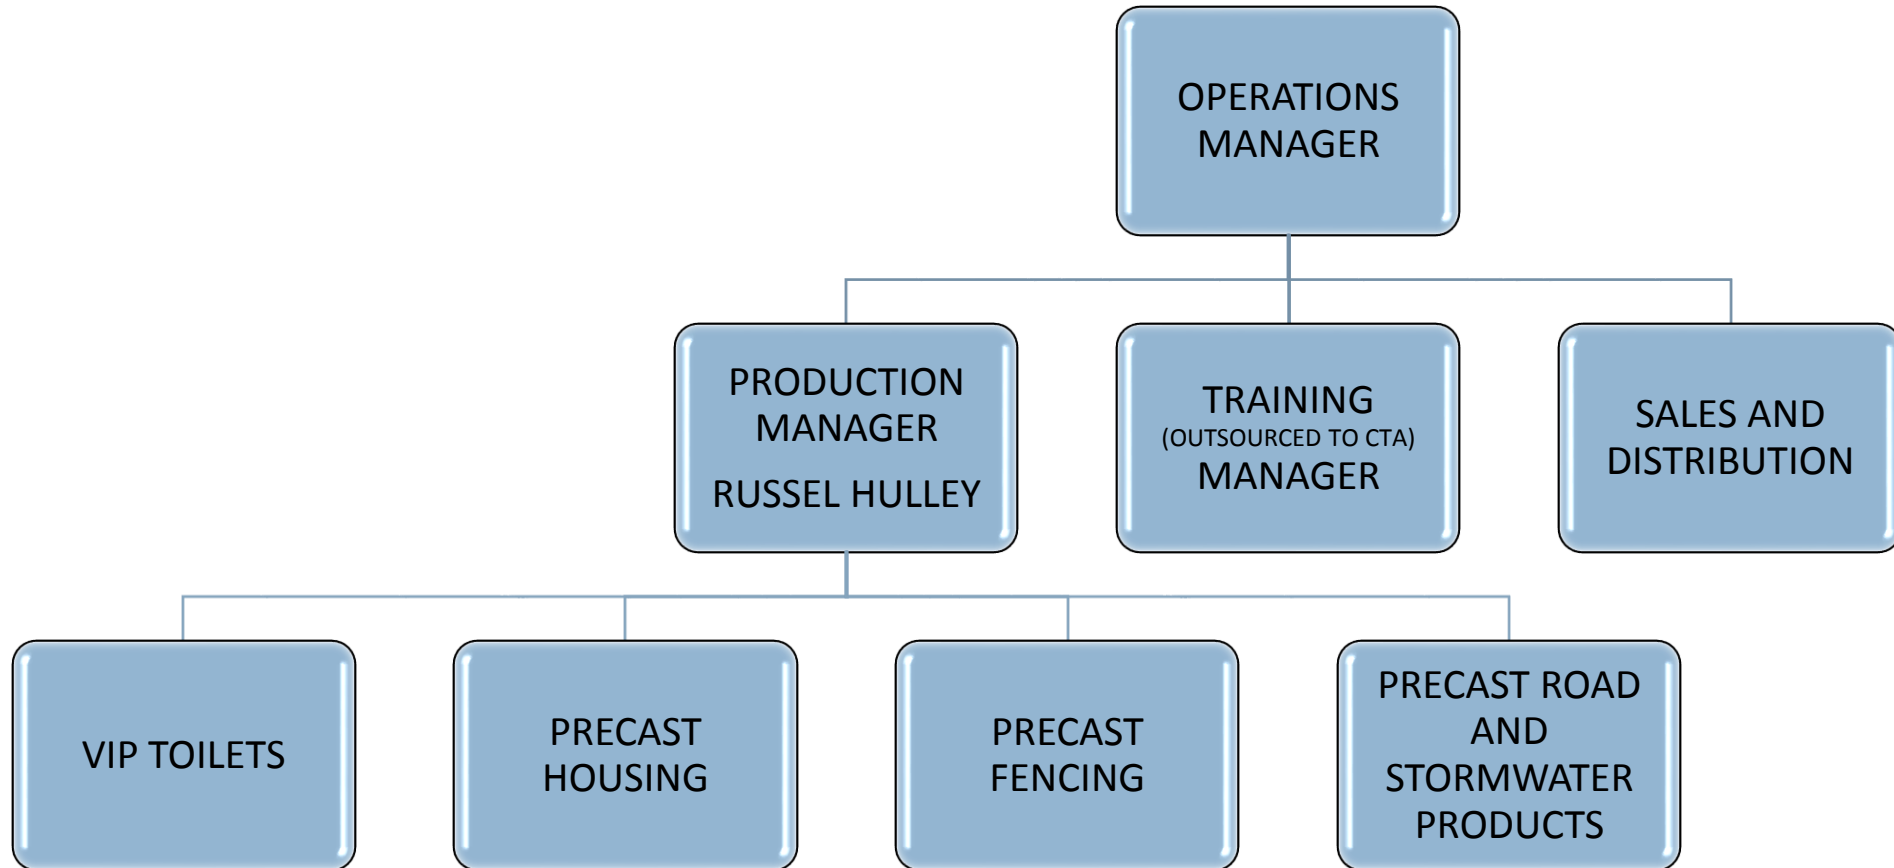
OPERATIONS MANAGER

PRODUCTION MANAGER

RUSSEL HULLEY

TRAINING (OUTSOURCED TO CTA) MANAGER

SALES AND DISTRIBUTION

VIP TOILETS

PRECAST HOUSING

PRECAST FENCING

PRECAST ROAD AND STORMWATER PRODUCTS